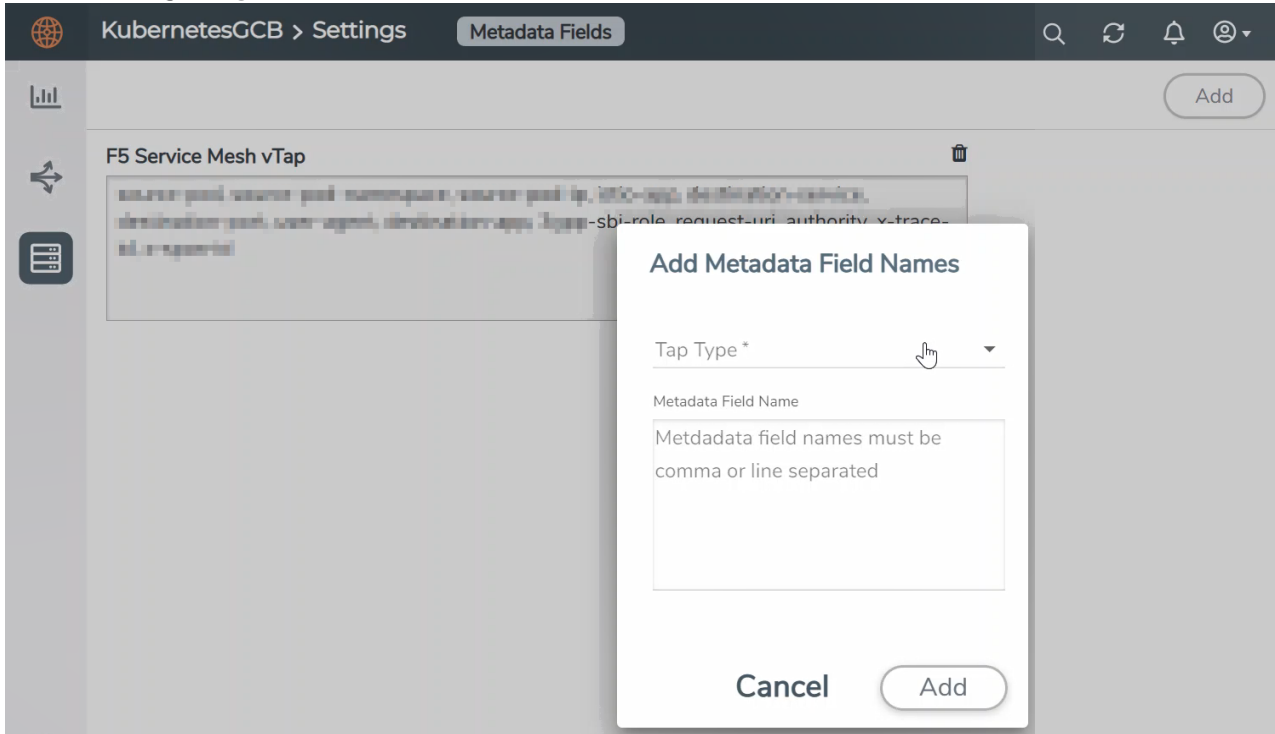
KubernetesGCB > Settings Metadata Fields

Add

F5 Service Mesh vTap

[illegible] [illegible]-sbi-role, request-uri, authority, x-trace-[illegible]

Add Metadata Field Names

Tap Type *

Metadata Field Name

Metdadata field names must be comma or line separated

Cancel Add